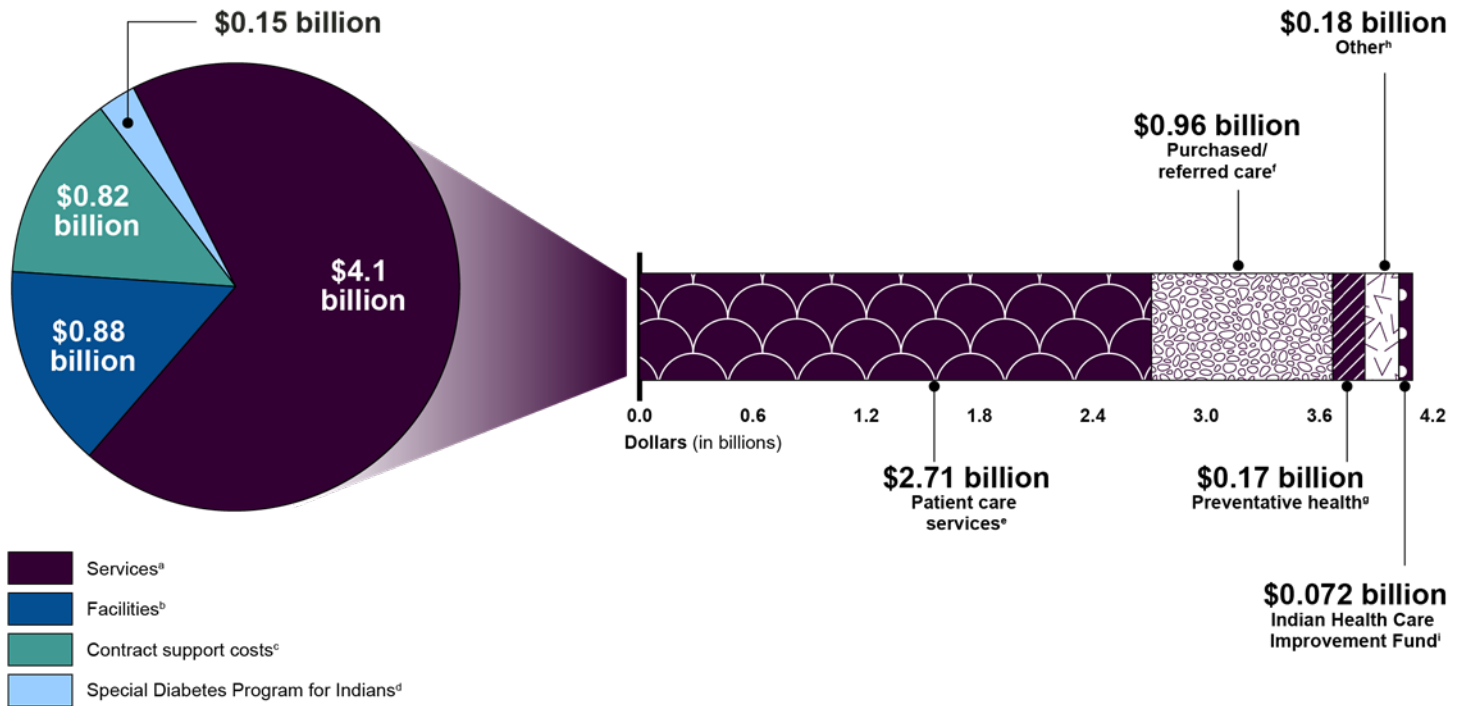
$0.15 billion

$0.82 billion

$4.1 billion

$0.88 billion

$0.18 billion
Other$^{h}$

$0.96 billion
Purchased/ referred care$^{f}$

0.0
0.6
1.2
1.8
2.4
3.0
3.6
4.2
Dollars (in billions)

$2.71 billion
Patient care services$^{e}$

$0.17 billion
Preventative health$^{g}$

$0.072 billion
Indian Health Care Improvement Fund$^{i}$

Services$^{a}$
Facilities$^{b}$
Contract support costs$^{c}$
Special Diabetes Program for Indians$^{d}$